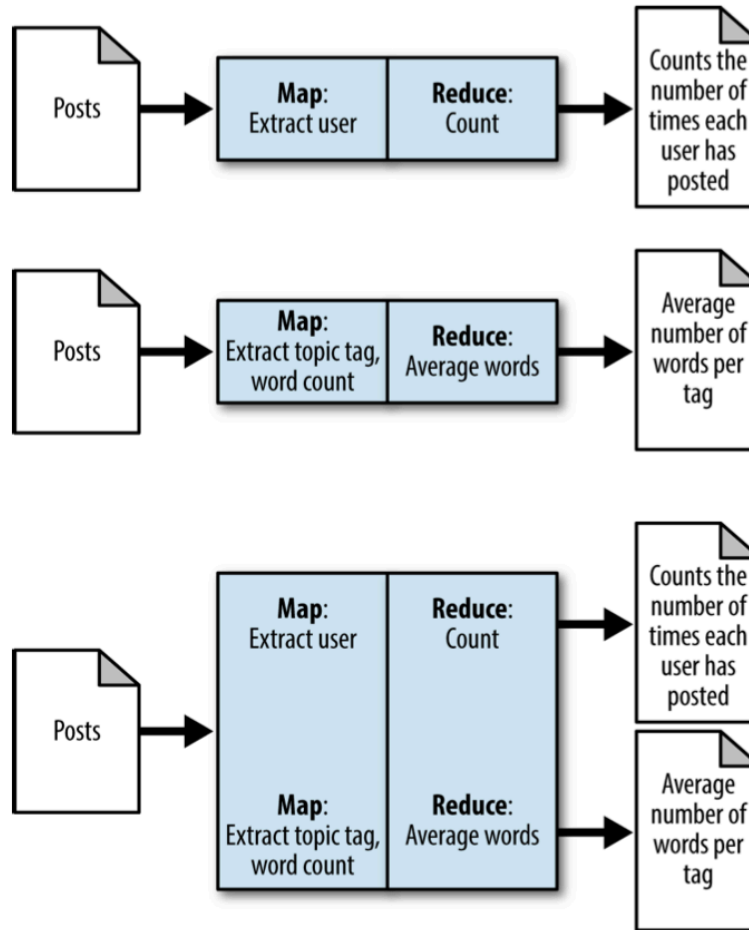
Posts

Map:
Extract user

Reduce:
Count

Counts the number of times each user has posted

Posts

Map:
Extract topic tag, word count

Reduce:
Average words

Average number of words per tag

Map:
Extract user

Reduce:
Count

Counts the number of times each user has posted

Posts

Map:
Extract topic tag, word count

Reduce:
Average words

Average number of words per tag